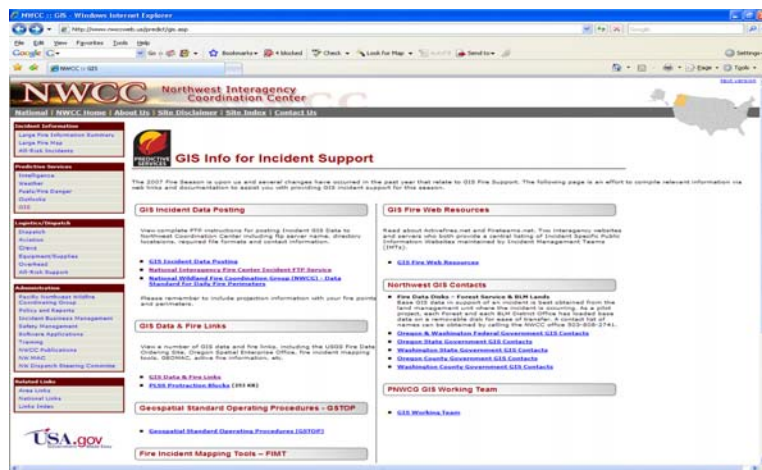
NWCC :: GIS - Windows Internet Explorer

http://www.nwccweb.us/predict/gis.asp

File Edit View Favorites Tools Help

Google

Bookmarks Check Look for Map Send to

NWCC :: GIS

Settings

Page Tools

NWCC Northwest Interagency Coordination Center

National | NWCC Home | About Us | Site Disclaimer | Site Index | Contact Us

Incident Information
Large Fire Information Summary
Large Fire Map
All-Risk Incidents

Predictive Services
Intelligence
Weather
Fuels/Fire Danger
Outlooks
GIS

Logistics/Dispatch
Dispatch
Aviation
Crews
Equipment/Supplies
Overhead
All-Risk Support

Administration
Pacific Northwest Wildfire Coordinating Group
Policy and Reports
Incident Business Management
Safety Management
Software Applications
Training
NWCC Publications
Fire Wiki
NW Dispatch Steering Committee

Related Links
Area Links
National Links
Links Index

USA.gov

PREDICTIVE SERVICES

GIS Info for Incident Support

The 2007 Fire Season is upon us and several changes have occurred in the past year that relate to GIS Fire Support. The following page is an effort to compile relevant information via web links and documentation to assist you with providing GIS incident support for this season.

GIS Incident Data Posting

View complete FTP instructions for posting Incident GIS Data to Northwest Coordination Center including ftp server name, directory locations, required file formats and contact information.

GIS Incident Data Posting
National Interagency Fire Center Incident FTP Service
National Wildfire Coordination Group (NWCG) - Data Standard for Daily Fire Perimeters

Please remember to include projection information with your fire points and perimeters.

GIS Data & Fire Links

View a number of GIS data and fire links, including the USGS Fire Data Ordering Site, Oregon Spatial Enterprise Office, fire incident mapping tools, GEOMAC, active fire information, etc.

GIS Data & Fire Links
PLSS Protraction Blocks (253 KB)

Geospatial Standard Operating Procedures - GSTOP

Geospatial Standard Operating Procedures (GSTOP)

Fire Incident Mapping Tools – FIMT

GIS Fire Web Resources

Read about Nifcwfires.net and Firetearns.net. Two interagency websites and servers who both provide a central listing of Incident Specific Public Information Websites maintained by Incident Management Teams (IMTs).

GIS Fire Web Resources

Northwest GIS Contacts

Fire Data Disks – Forest Service & BLM Lands
Base GIS data in support of an incident is best obtained from the land management unit where the incident is occurring. As a pilot project, each Forest and each BLM District Office has loaded base data on a removable disk for ease of transfer. A contact list of names can be obtained by calling the NWCC office 503-808-2741.
Oregon & Washington Federal Government GIS Contacts
Oregon State Government GIS Contacts
Washington State Government GIS Contacts
Oregon County Government GIS Contacts
Washington County Government GIS Contacts

PNWCG GIS Working Team

GIS Working Team